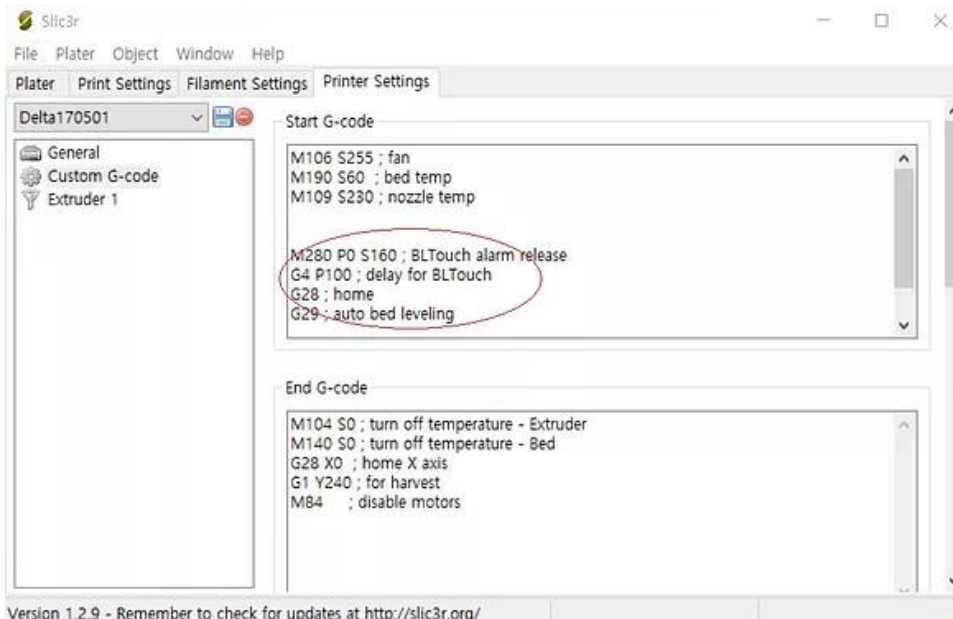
Slic3r

File Plater Object Window Help

Plater Print Settings Filament Settings Printer Settings

Delta170501

General
Custom G-code
Extruder 1

Start G-code

M106 S255 ; fan
M190 S60 ; bed temp
M109 S230 ; nozzle temp

M280 P0 S160 ; BLTouch alarm release
G4 P100 ; delay for BLTouch
G28 ; home
G29 ; auto bed leveling

End G-code

M104 S0 ; turn off temperature - Extruder
M140 S0 ; turn off temperature - Bed
G28 X0 ; home X axis
G1 Y240 ; for harvest
M84 ; disable motors

Version 1.2.9 - Remember to check for updates at http://slic3r.org/